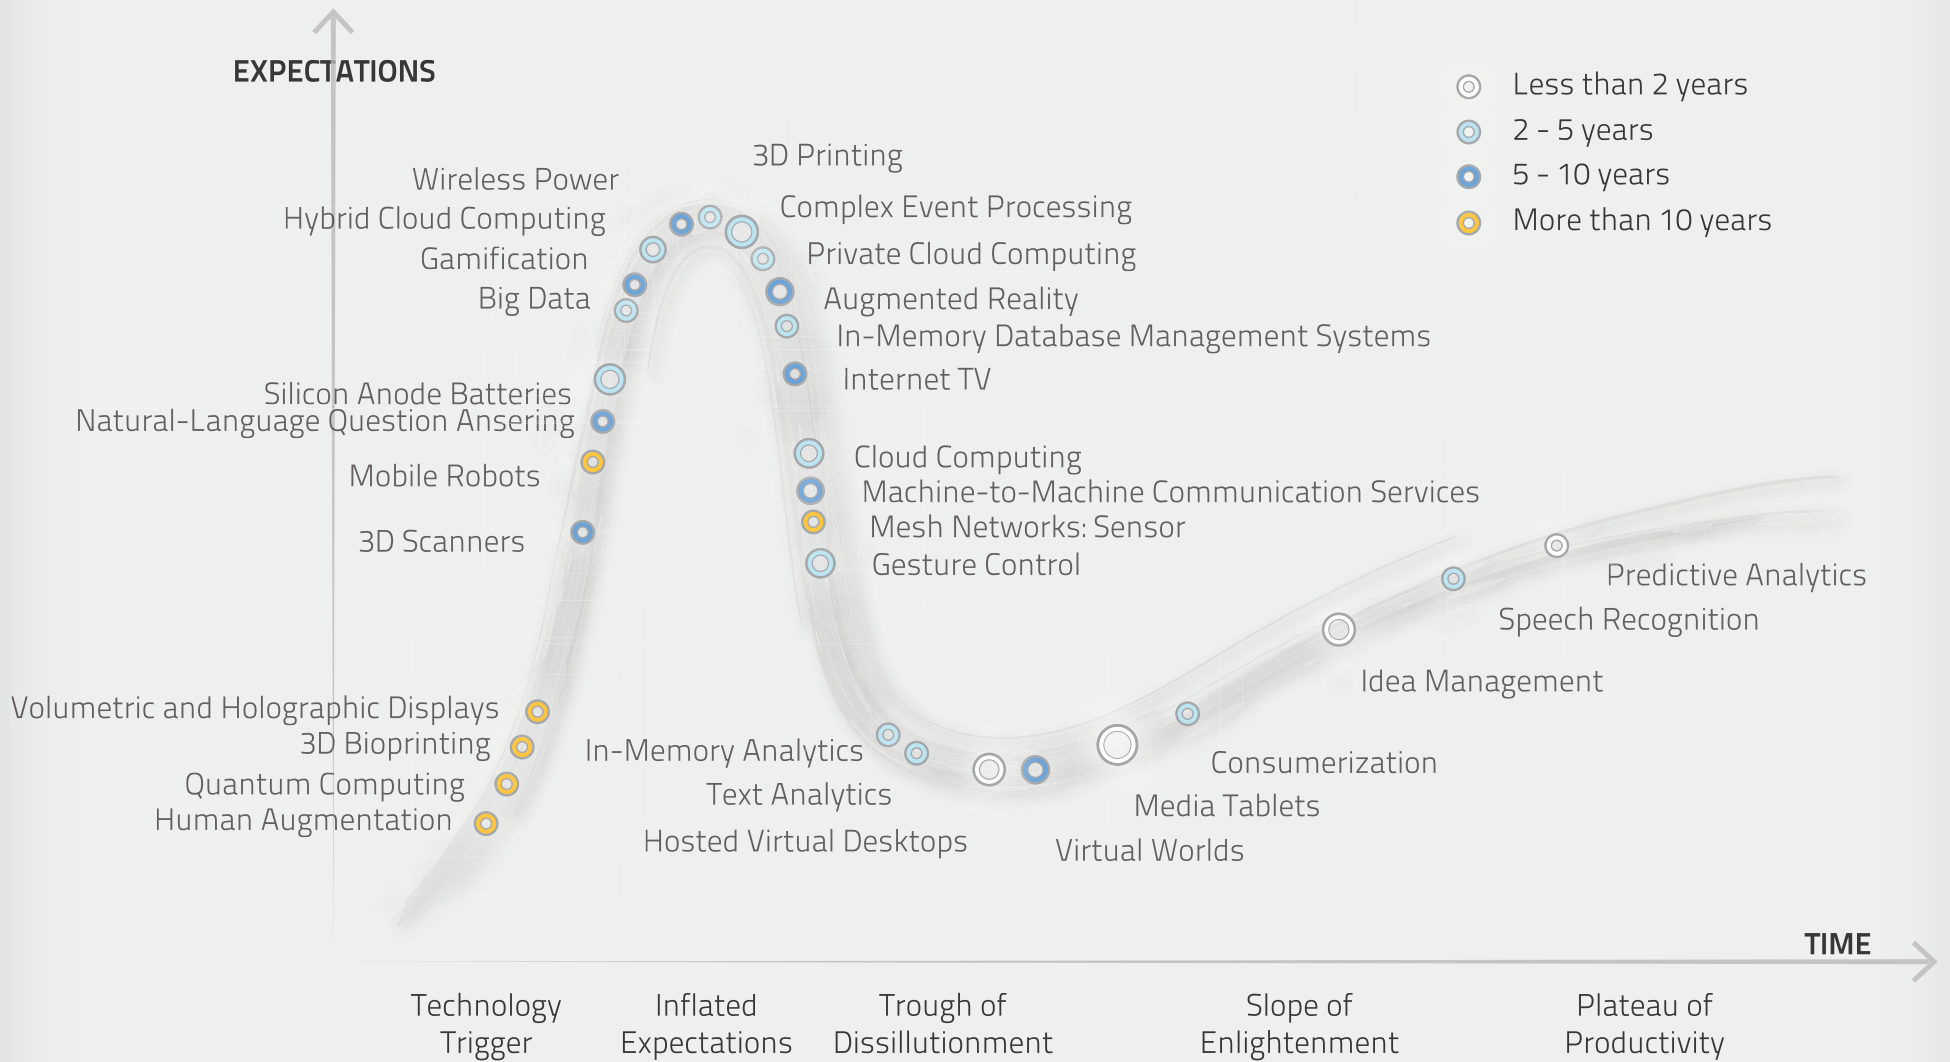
EXPECTATIONS

Less than 2 years
2 - 5 years
5 - 10 years
More than 10 years

3D Printing
Wireless Power
Hybrid Cloud Computing
Gamification
Big Data
Complex Event Processing
Private Cloud Computing
Augmented Reality
In-Memory Database Management Systems
Internet TV
Silicon Anode Batteries
Natural-Language Question Ansering
Mobile Robots
3D Scanners
Cloud Computing
Machine-to-Machine Communication Services
Mesh Networks: Sensor
Gesture Control
Predictive Analytics
Speech Recognition
Idea Management
Volumetric and Holographic Displays
3D Bioprinting
Quantum Computing
Human Augmentation
In-Memory Analytics
Text Analytics
Hosted Virtual Desktops
Consumerization
Media Tablets
Virtual Worlds

TIME

Technology Trigger
Inflated Expectations
Trough of Dissillutionment
Slope of Enlightenment
Plateau of Productivity